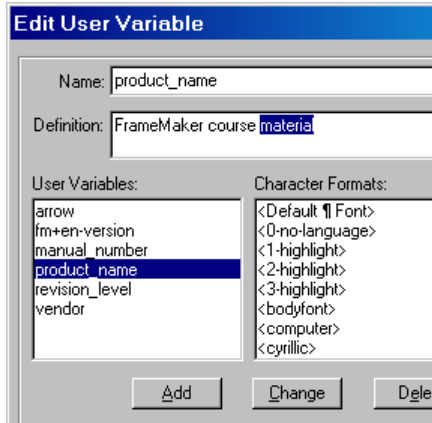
Edit User Variable

Name: product_name

Definition: FrameMaker course materia

User Variables:
arrow
fm+en-version
manual_number
product_name
revision_level
vendor

Character Formats:
<Default ¶ Font>
<0-no-language>
<1-highlight>
<2-highlight>
<3-highlight>
<bodyfont>
<computer>
<cyrillic>

Add
Change
Dele